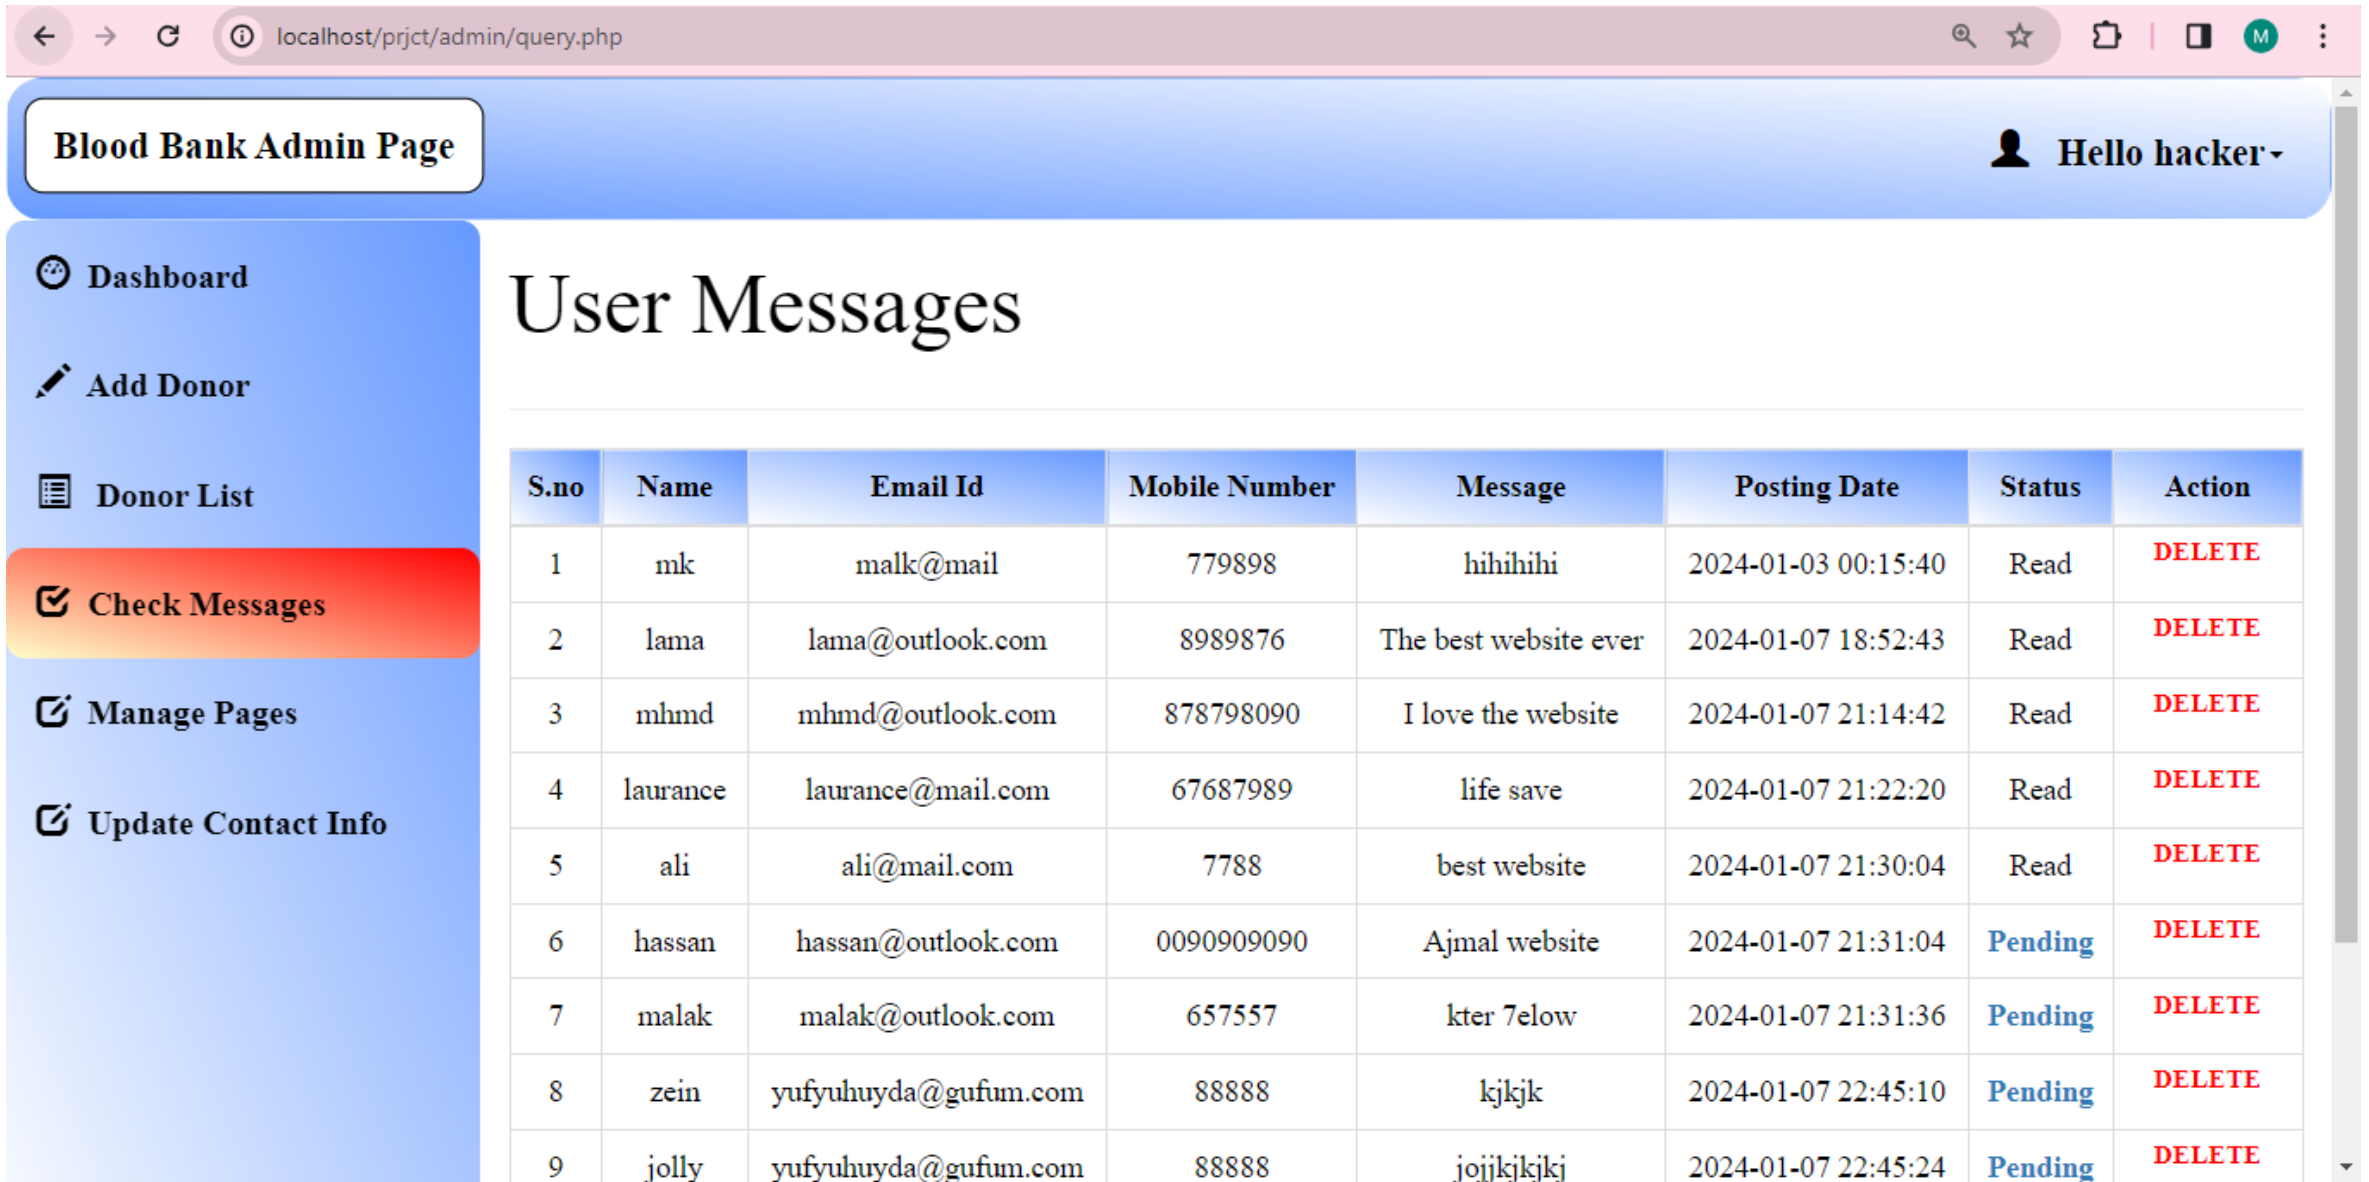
localhost/prjct/admin/query.php

Blood Bank Admin Page

Hello hacker

Dashboard

Add Donor

Donor List

Check Messages

Manage Pages

Update Contact Info

User Messages

| S.no | Name | Email Id | Mobile Number | Message | Posting Date | Status | Action |
|---|---|---|---|---|---|---|---|
| 1 | mk | malk@mail | 779898 | hihihihi | 2024-01-03 00:15:40 | Read | DELETE |
| 2 | lama | lama@outlook.com | 8989876 | The best website ever | 2024-01-07 18:52:43 | Read | DELETE |
| 3 | mhmd | mhmd@outlook.com | 878798090 | I love the website | 2024-01-07 21:14:42 | Read | DELETE |
| 4 | laurance | laurance@mail.com | 67687989 | life save | 2024-01-07 21:22:20 | Read | DELETE |
| 5 | ali | ali@mail.com | 7788 | best website | 2024-01-07 21:30:04 | Read | DELETE |
| 6 | hassan | hassan@outlook.com | 0090909090 | Ajmal website | 2024-01-07 21:31:04 | Pending | DELETE |
| 7 | malak | malak@outlook.com | 657557 | kter 7elow | 2024-01-07 21:31:36 | Pending | DELETE |
| 8 | zein | yufyuhuyda@gufum.com | 88888 | kjkjk | 2024-01-07 22:45:10 | Pending | DELETE |
| 9 | jolly | yufyuhuyda@gufum.com | 88888 | jojjkjkjkj | 2024-01-07 22:45:24 | Pending | DELETE |